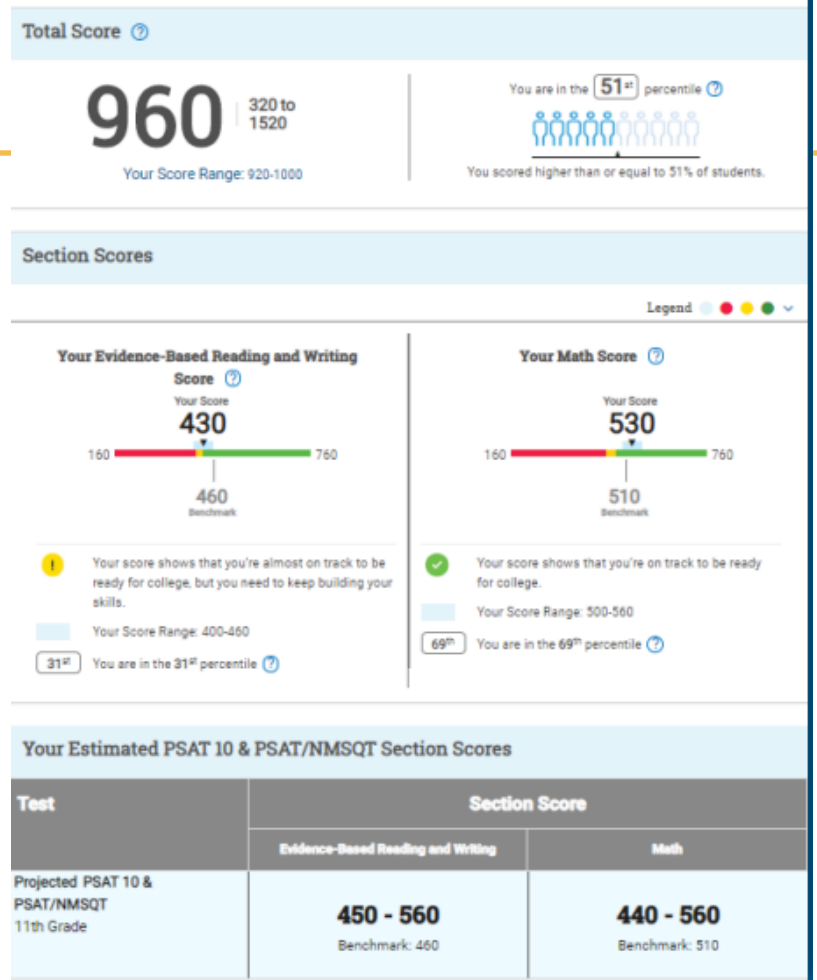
Total Score ?

960 320 to 1520

Your Score Range: 920-1000

You are in the $51^{st}$ percentile ?

You scored higher than or equal to 51% of students.

Section Scores

Legend

Your Evidence-Based Reading and Writing Score ?

Your Score
430
160 760
460
Benchmark

Your score shows that you're almost on track to be ready for college, but you need to keep building your skills.

Your Score Range: 400-460

$31^{st}$ You are in the $31^{st}$ percentile ?

Your Math Score ?

Your Score
530
160 760
510
Benchmark

Your score shows that you're on track to be ready for college.

Your Score Range: 500-560

$69^{th}$ You are in the $69^{th}$ percentile ?

Your Estimated PSAT 10 & PSAT/NMSQT Section Scores

| Test | Section Score | |
|---|---|---|
| | Evidence-Based Reading and Writing | Math |
| Projected PSAT 10 & PSAT/NMSQT 11th Grade | 450 - 560 Benchmark: 460 | 440 - 560 Benchmark: 510 |